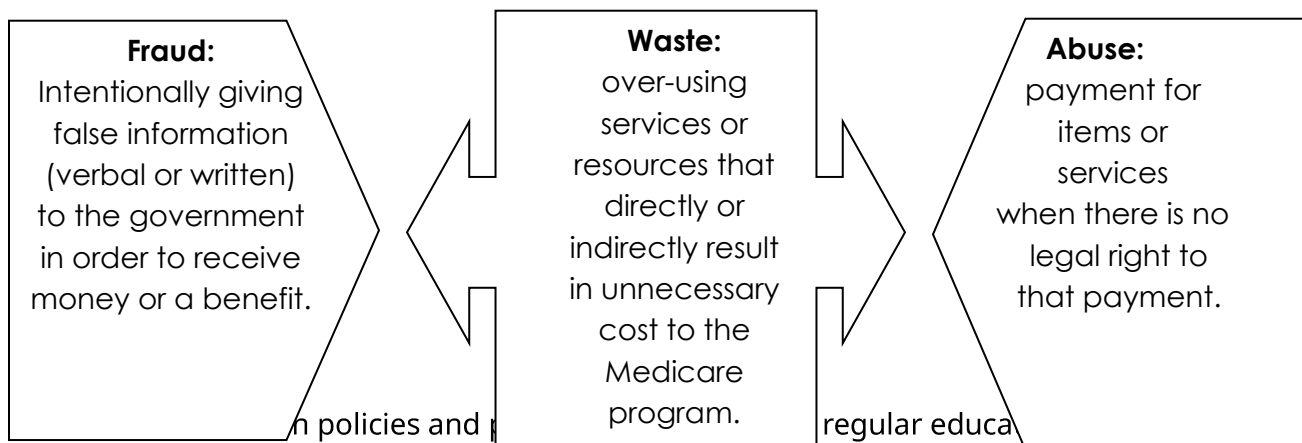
**Fraud:**
Intentionally giving false information (verbal or written) to the government in order to receive money or a benefit.

**Waste:**
over-using services or resources that directly or indirectly result in unnecessary cost to the Medicare program.

**Abuse:**
payment for items or services when there is no legal right to that payment.

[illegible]n policies and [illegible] regular educa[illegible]